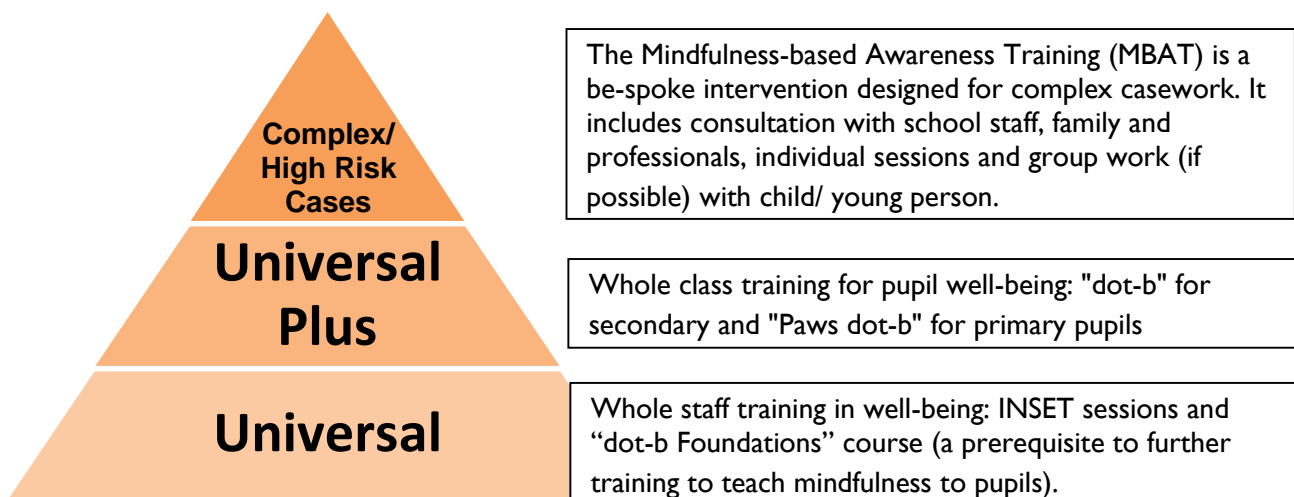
Complex/ High Risk Cases

The Mindfulness-based Awareness Training (MBAT) is a be-spoke intervention designed for complex casework. It includes consultation with school staff, family and professionals, individual sessions and group work (if possible) with child/ young person.

Universal Plus

Whole class training for pupil well-being: "dot-b" for secondary and "Paws dot-b" for primary pupils

Universal

Whole staff training in well-being: INSET sessions and “dot-b Foundations” course (a prerequisite to further training to teach mindfulness to pupils).